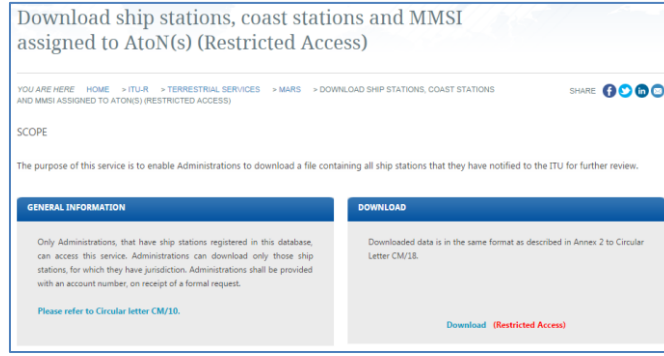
Download ship stations, coast stations and MMSI assigned to AtoN(s) (Restricted Access)

YOU ARE HERE HOME > ITU-R > TERRESTRIAL SERVICES > MARS > DOWNLOAD SHIP STATIONS, COAST STATIONS AND MMSI ASSIGNED TO ATON(S) (RESTRICTED ACCESS)

SHARE

SCOPE

The purpose of this service is to enable Administrations to download a file containing all ship stations that they have notified to the ITU for further review.

GENERAL INFORMATION

Only Administrations, that have ship stations registered in this database, can access this service. Administrations can download only those ship stations, for which they have jurisdiction. Administrations shall be provided with an account number, on receipt of a formal request.

Please refer to Circular letter CM/10.

DOWNLOAD

Downloaded data is in the same format as described in Annex 2 to Circular Letter CM/18.

Download (Restricted Access)